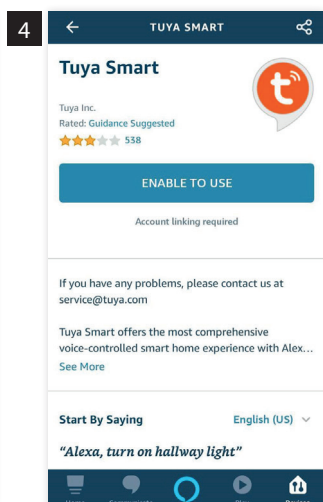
4

TUYA SMART

Tuya Smart

Tuya Inc.
Rated: Guidance Suggested
538

ENABLE TO USE

Account linking required

If you have any problems, please contact us at service@tuya.com

Tuya Smart offers the most comprehensive voice-controlled smart home experience with Alex...

See More

Start By Saying English (US)

"Alexa, turn on hallway light"